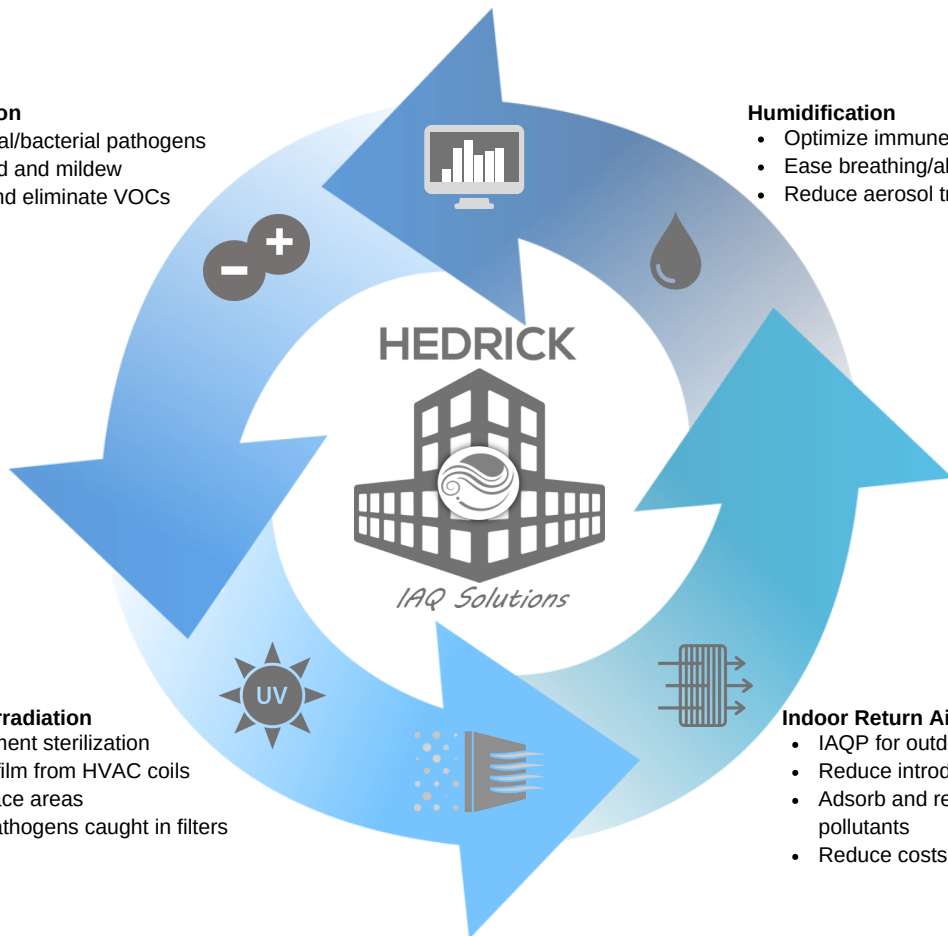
on
al/bacterial pathogens
d and mildew
nd eliminate VOCs

Humidification
- Optimize immune
- Ease breathing/al
- Reduce aerosol tr

HEDRICK

IAQ Solutions

UV

rradiation
ment sterilization
film from HVAC coils
ce areas
athogens caught in filters

Indoor Return Ai
- IAQP for outd
- Reduce introd
- Adsorb and re pollutants
- Reduce costs